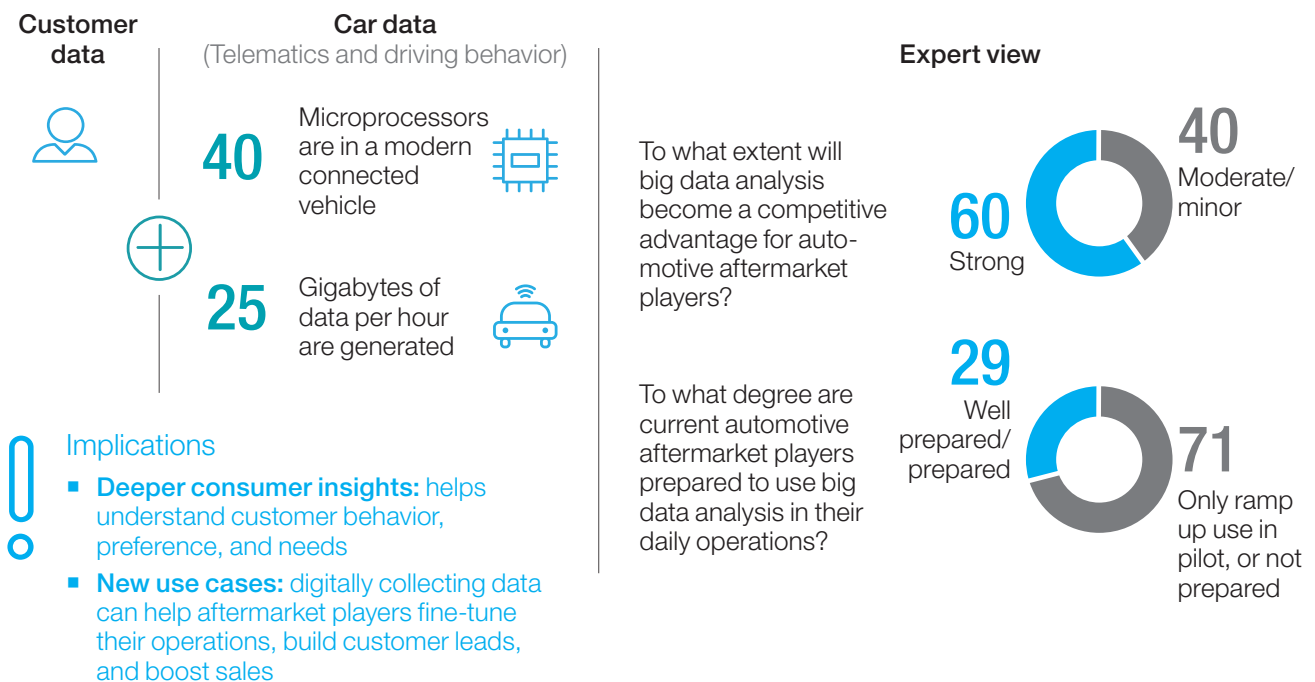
Customer data

Car data
(Telematics and driving behavior)

40 Microprocessors are in a modern connected vehicle

25 Gigabytes of data per hour are generated

Implications

- **Deeper consumer insights:** helps understand customer behavior, preference, and needs
- **New use cases:** digitally collecting data can help aftermarket players fine-tune their operations, build customer leads, and boost sales

Expert view

To what extent will big data analysis become a competitive advantage for automotive aftermarket players?

60 Strong

40 Moderate/ minor

To what degree are current automotive aftermarket players prepared to use big data analysis in their daily operations?

29 Well prepared/ prepared

71 Only ramp up use in pilot, or not prepared